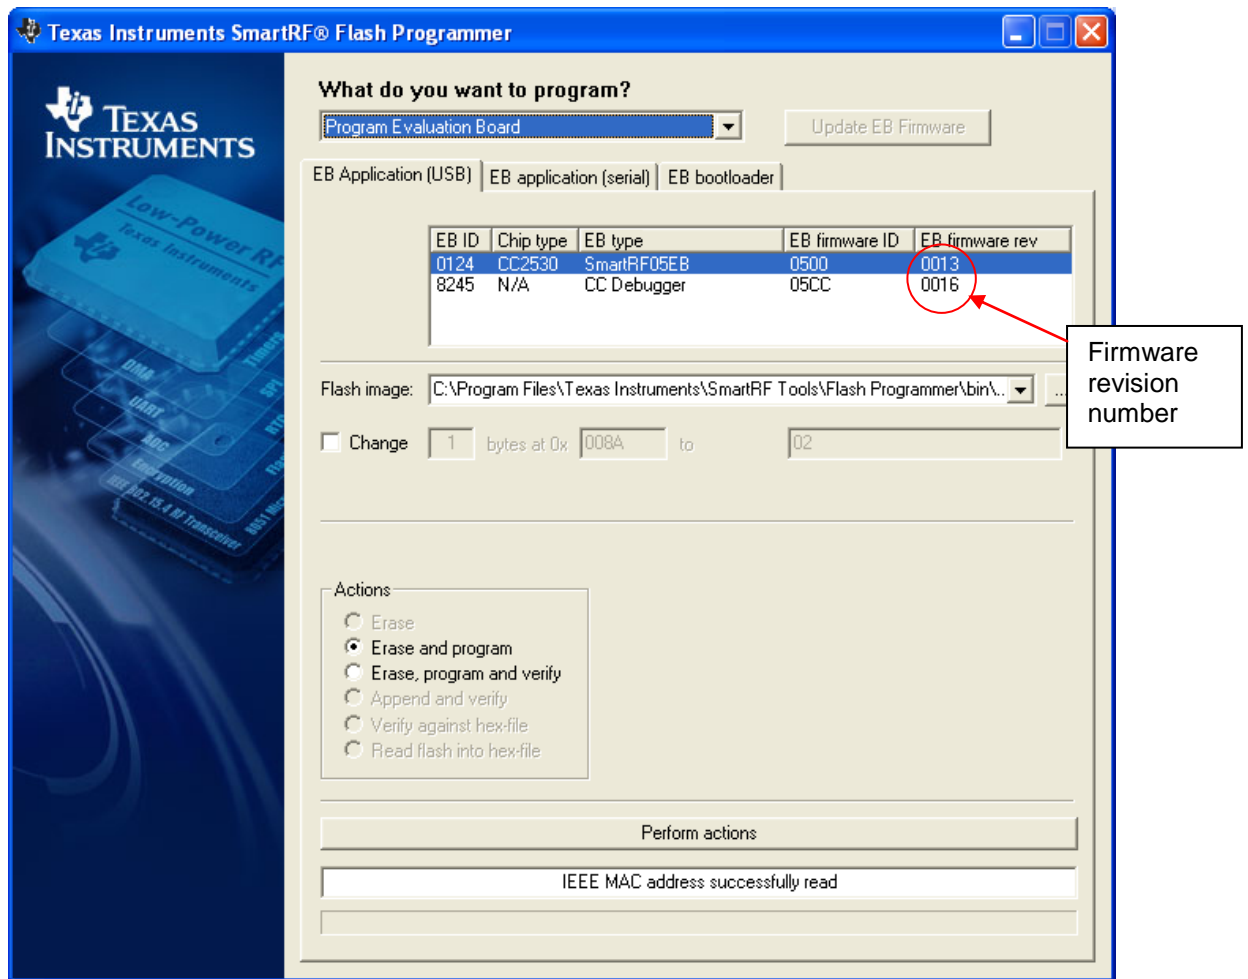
Texas Instruments SmartRF® Flash Programmer

Texas Instruments

Low-Power RF
Texas Instruments
DMA
UART
ADC
Encryption
IEEE 802.15.4 RF Transceiver
Timers
SPI
RTC
Flash
8051 MCU

What do you want to program?

Program Evaluation Board

Update EB Firmware

EB Application (USB) | EB application (serial) | EB bootloader

| EB ID | Chip type | EB type | EB firmware ID | EB firmware rev |
|---|---|---|---|---|
| 0124 | CC2530 | SmartRF05EB | 0500 | 0013 |
| 8245 | N/A | CC Debugger | 05CC | 0016 |

Firmware revision number

Flash image: C:\Program Files\Texas Instruments\SmartRF Tools\Flash Programmer\bin\.. ...

Change 1 bytes at 0x 008A to 02

Actions
Erase
Erase and program
Erase, program and verify
Append and verify
Verify against hex-file
Read flash into hex-file

Perform actions

IEEE MAC address successfully read